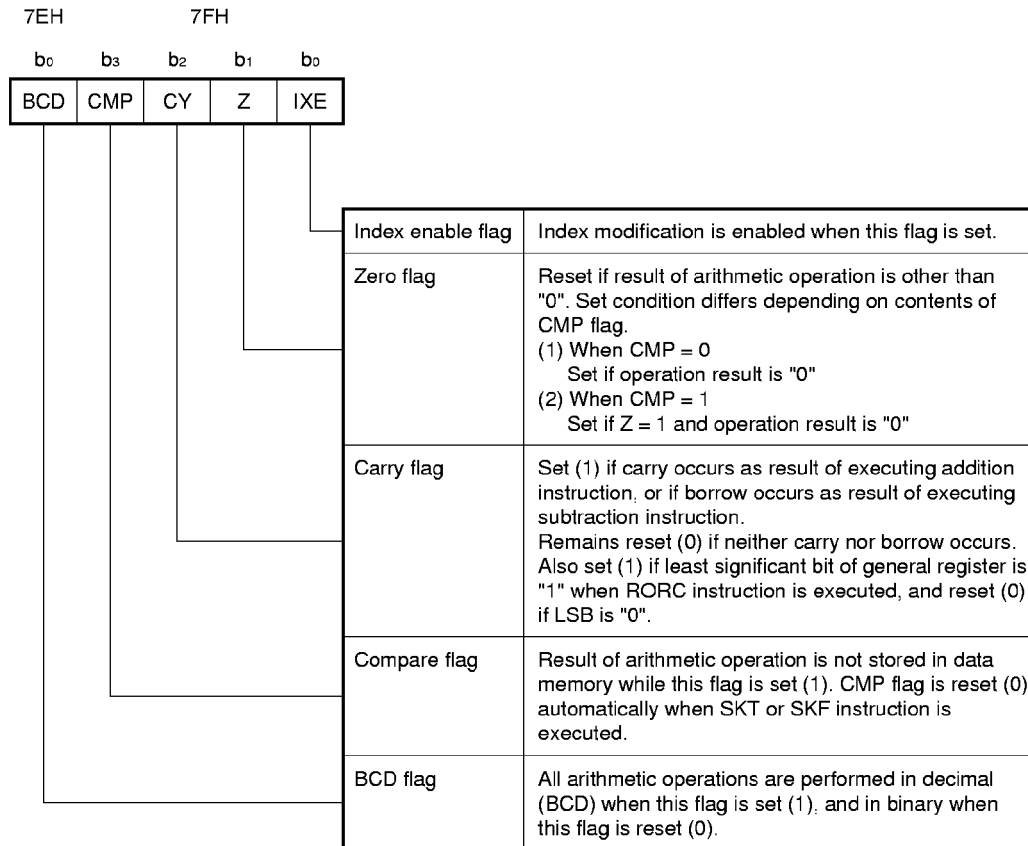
7EH 7FH

$b_0$ $b_3$ $b_2$ $b_1$ $b_0$

| BCD | CMP | CY | Z | IXE |
|---|---|---|---|---|

| | |
|---|---|
| Index enable flag | Index modification is enabled when this flag is set. |
| Zero flag | Reset if result of arithmetic operation is other than "0". Set condition differs depending on contents of CMP flag. (1) When CMP = 0 Set if operation result is "0" (2) When CMP = 1 Set if Z = 1 and operation result is "0" |
| Carry flag | Set (1) if carry occurs as result of executing addition instruction, or if borrow occurs as result of executing subtraction instruction. Remains reset (0) if neither carry nor borrow occurs. Also set (1) if least significant bit of general register is "1" when RORC instruction is executed, and reset (0) if LSB is "0". |
| Compare flag | Result of arithmetic operation is not stored in data memory while this flag is set (1). CMP flag is reset (0) automatically when SKT or SKF instruction is executed. |
| BCD flag | All arithmetic operations are performed in decimal (BCD) when this flag is set (1), and in binary when this flag is reset (0). |